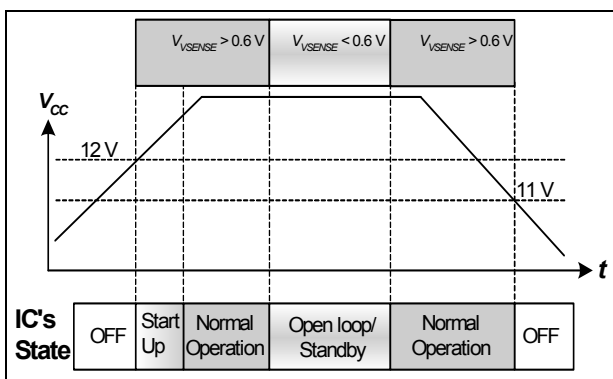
$V_{VSENSE} > 0.6$ V

$V_{VSENSE} < 0.6$ V

$V_{VSENSE} > 0.6$ V

$V_{cc}$

12 V

11 V

$t$

| IC's State | OFF | Start Up | Normal Operation | Open loop/ Standby | Normal Operation | OFF |
|---|---|---|---|---|---|---|